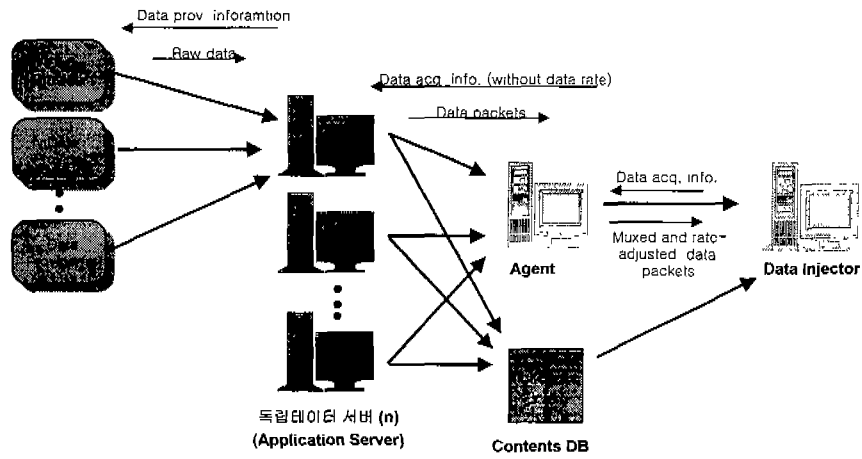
Data prov inforamtion

Raw data

Data acq. info. (without data rate)

Data packets

Data acq. info.

Muxed and rate-adjusted data packets

Agent

Data Injector

독립데이터 서버 (n)
(Application Server)

Contents DB